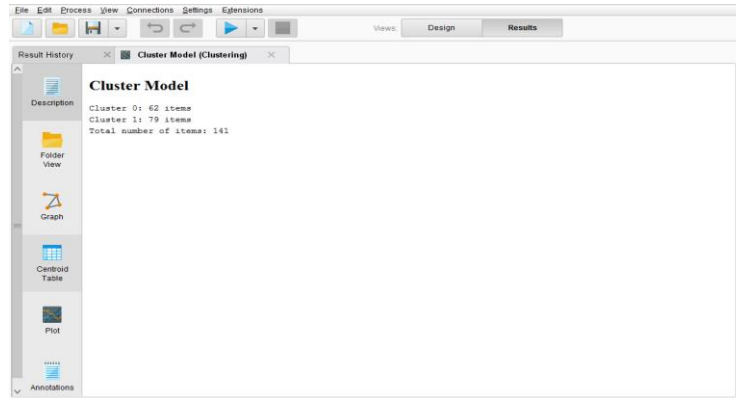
File Edit Process View Connections Settings Extensions

Views: Design Results

Result History × Cluster Model (Clustering) ×

Description

Folder View

Graph

Centroid Table

Plot

Annotations

Cluster Model

Cluster 0: 62 items
Cluster 1: 79 items
Total number of items: 141